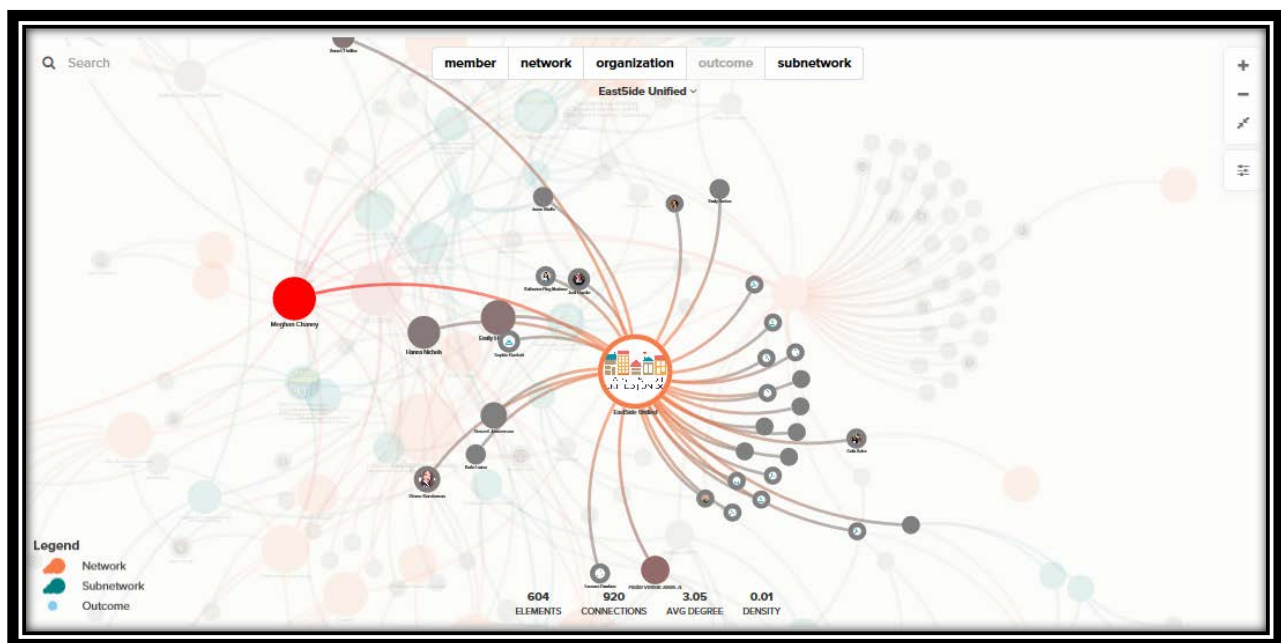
Search

member | network | organization | outcome | subnetwork

EastSide Unified

Meghan Chaney

Hanna Nichols

Emily

Sophie Rachell

EastSide Unified

Legend
Network
Subnetwork
Outcome

604 ELEMENTS
920 CONNECTIONS
3.05 AVG DEGREE
0.01 DENSITY